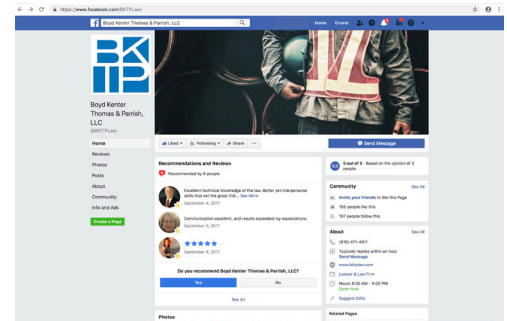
https://www.facebook.com/BKTPLaw/

Boyd Kenter Thomas & Parrish, LLC

Home Create

BK TP

Boyd Kenter Thomas & Parrish, LLC
@BKTPLaw

Home
Reviews
Photos
Posts
About
Community
Info and Ads
Create a Page

Liked Following Share ...

Send Message

Recommendations and Reviews
Recommended by 6 people

Excellent technical knowledge of the law. Better yet interpersonal skills that set the great trial... See More
September 4, 2017

Communication excellent, and results exceeded my expectations.
September 5, 2017

September 4, 2017

Do you recommend Boyd Kenter Thomas & Parrish, LLC?
Yes No

See All

Photos

5 out of 5 · Based on the opinion of 3 people

Community See All
Invite your friends to like this Page
185 people like this
187 people follow this

About See All
(816) 471-4511
Typically replies within an hour
Send Message
www.bktplaw.com
Lawyer & Law Firm
Hours 8:00 AM – 5:00 PM
Open Now
Suggest Edits

Related Pages